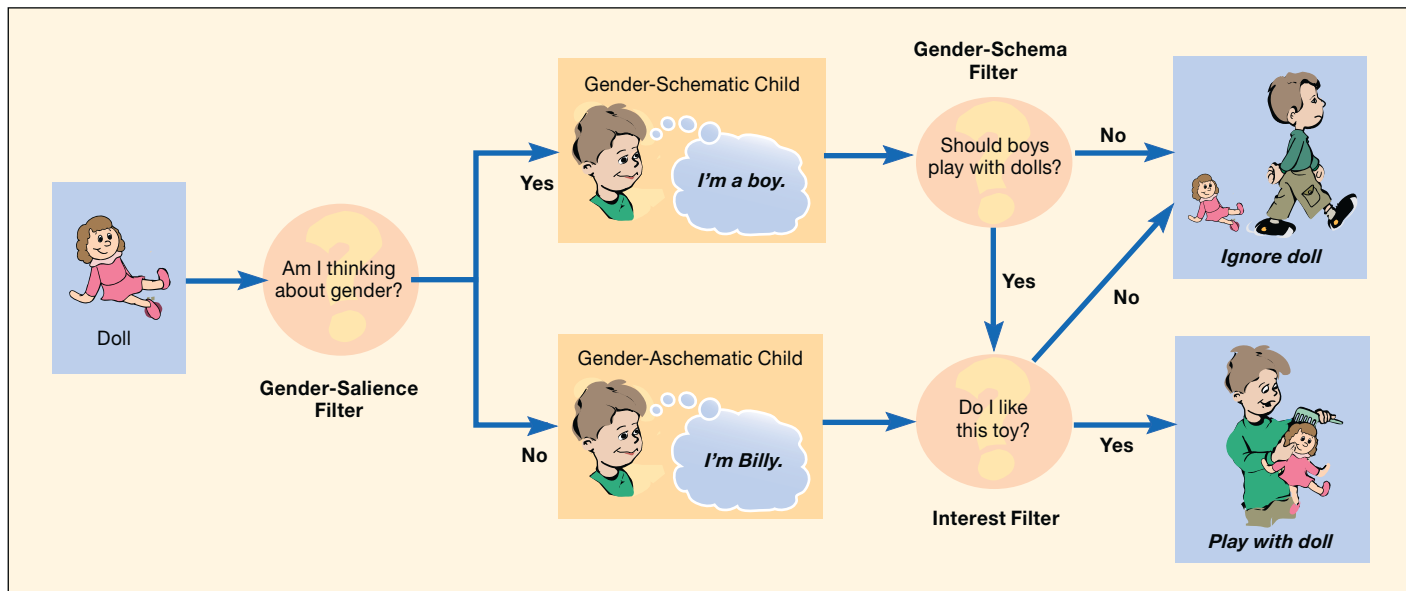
Doll

Am I thinking about gender?

Gender-Salience Filter

Yes

No

Gender-Schematic Child

I'm a boy.

Gender-Aschematic Child

I'm Billy.

Gender-Schema Filter

Should boys play with dolls?

Yes

Do I like this toy?

Interest Filter

No

No

Yes

Ignore doll

Play with doll